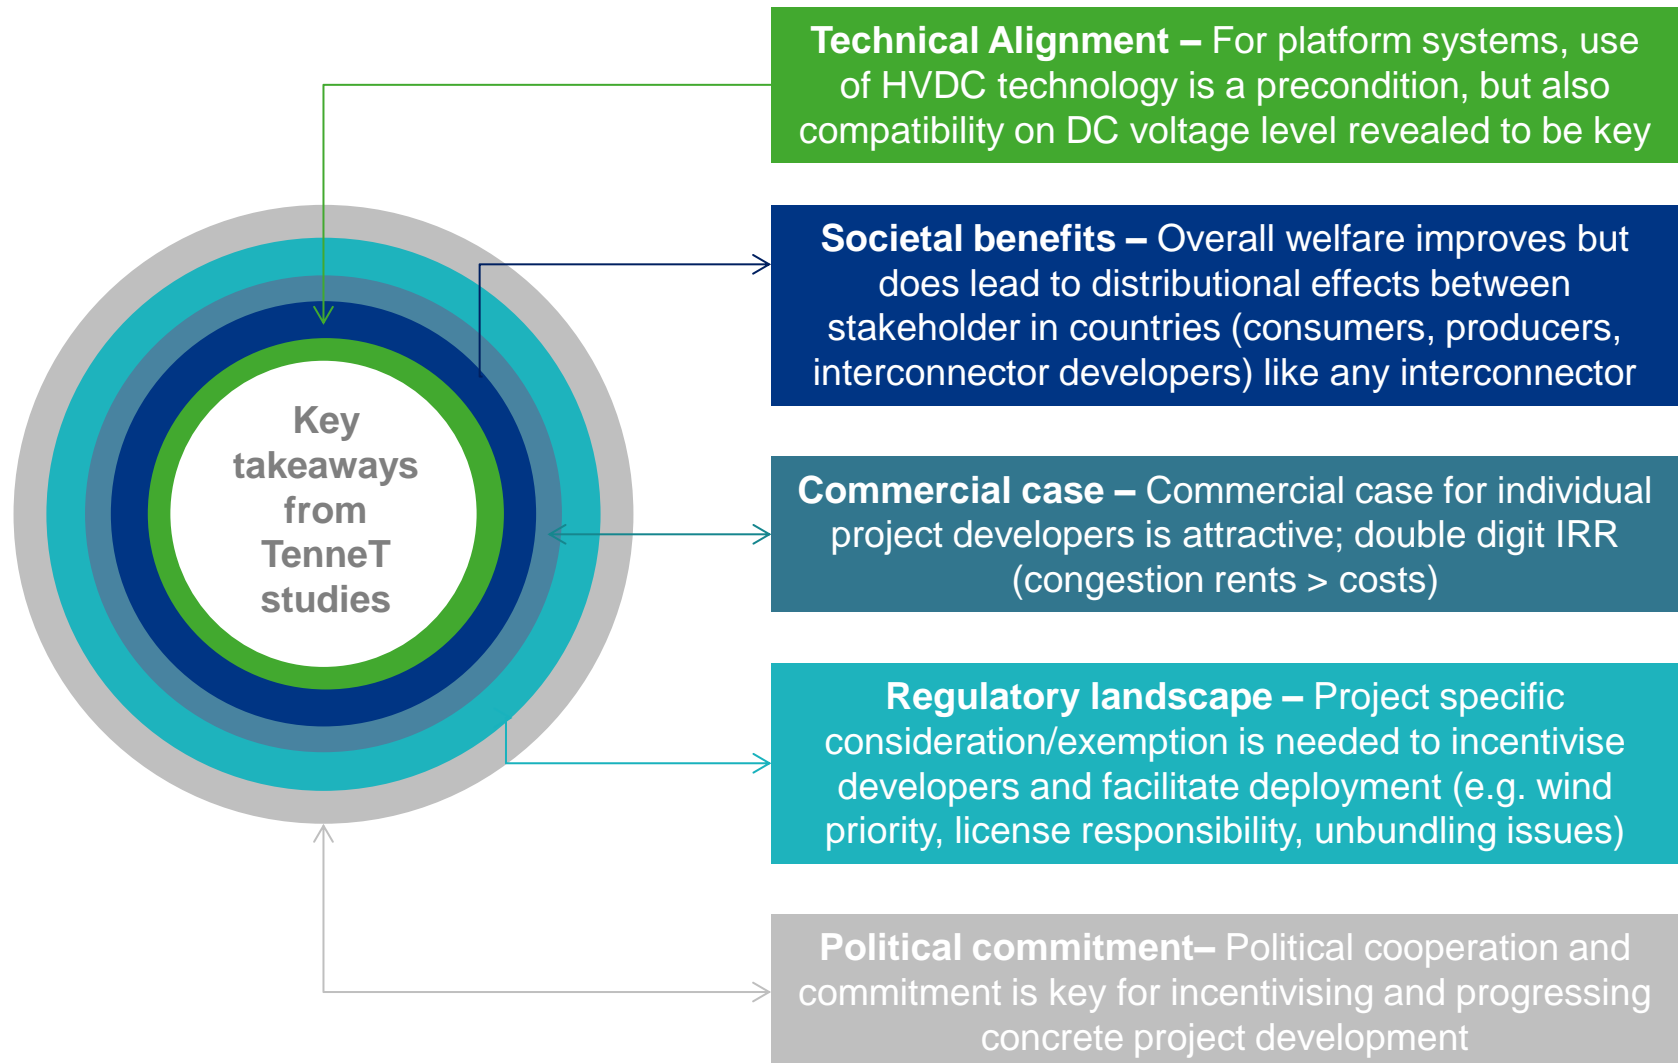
Key takeaways from TenneT studies

**Technical Alignment –** For platform systems, use of HVDC technology is a precondition, but also compatibility on DC voltage level revealed to be key

**Societal benefits –** Overall welfare improves but does lead to distributional effects between stakeholder in countries (consumers, producers, interconnector developers) like any interconnector

**Commercial case –** Commercial case for individual project developers is attractive; double digit IRR (congestion rents > costs)

**Regulatory landscape –** Project specific consideration/exemption is needed to incentivise developers and facilitate deployment (e.g. wind priority, license responsibility, unbundling issues)

**Political commitment–** Political cooperation and commitment is key for incentivising and progressing concrete project development